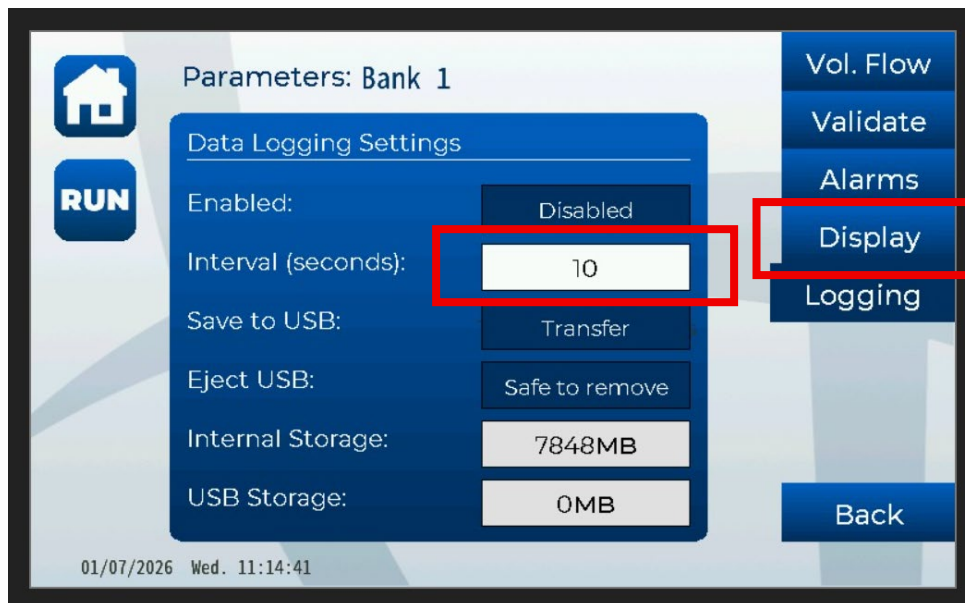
RUN

Parameters: Bank 1

Data Logging Settings

Enabled: Disabled

Interval (seconds): 10

Save to USB: Transfer

Eject USB: Safe to remove

Internal Storage: 7848MB

USB Storage: 0MB

Vol. Flow
Validate
Alarms
Display
Logging

Back

01/07/2026 Wed. 11:14:41